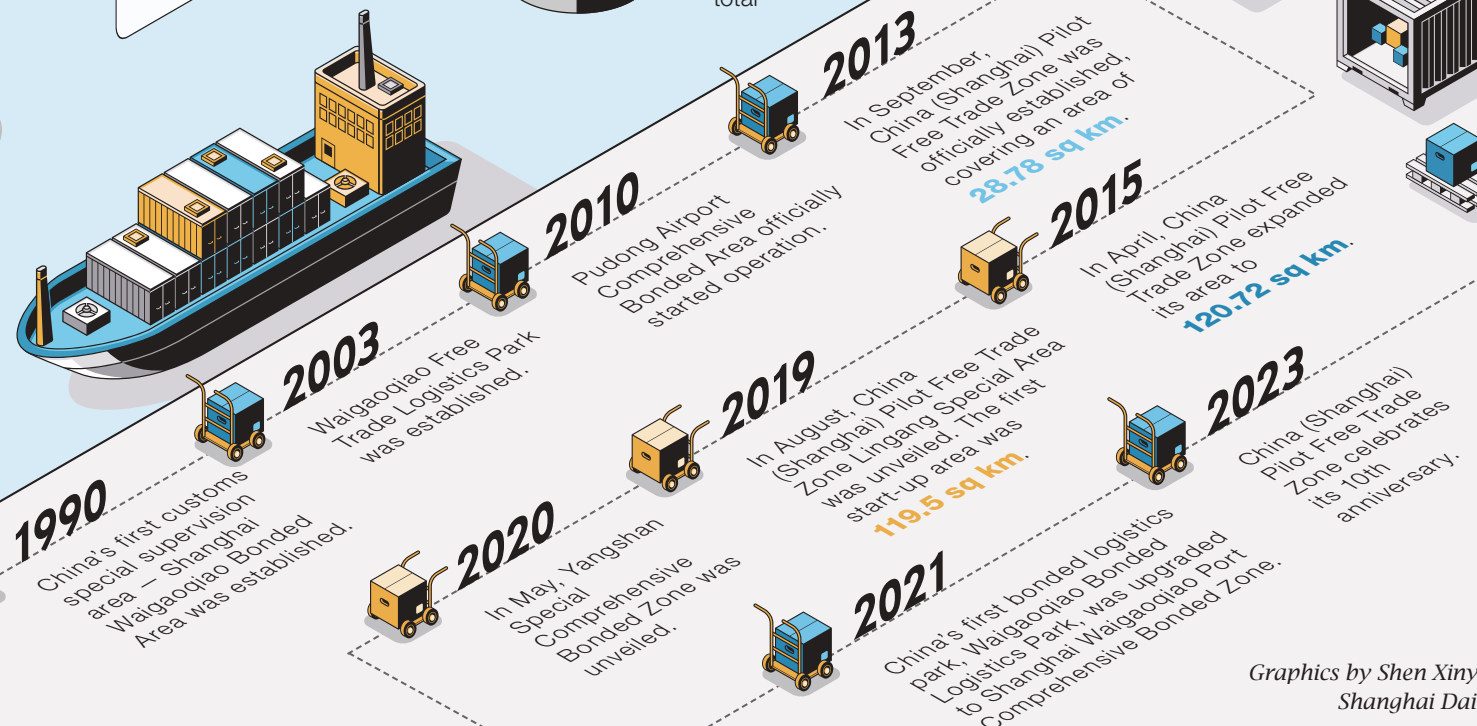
total

2013
In September, China (Shanghai) Pilot Free Trade Zone was officially established, covering an area of 28.78 sq km.

2010
Pudong Airport Comprehensive Bonded Area officially started operation.

2015
In April, China (Shanghai) Pilot Free Trade Zone expanded its area to 120.72 sq km.

2003
Waigaoqiao Free Trade Logistics Park was established.

2019
In August, China (Shanghai) Pilot Free Trade Zone Lingang Special Area was unveiled. The first start-up area was 119.5 sq km.

2023
China (Shanghai) Pilot Free Trade Zone celebrates its 10th anniversary.

1990
China's first customs special supervision area — Shanghai Waigaoqiao Bonded Area was established.

2020
In May, Yangshan Special Comprehensive Bonded Zone was unveiled.

2021
China's first bonded logistics park, Waigaoqiao Bonded Logistics Park, was upgraded to Shanghai Waigaoqiao Port Comprehensive Bonded Zone.

Graphics by Shen Xiny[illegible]
Shanghai Dai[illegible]